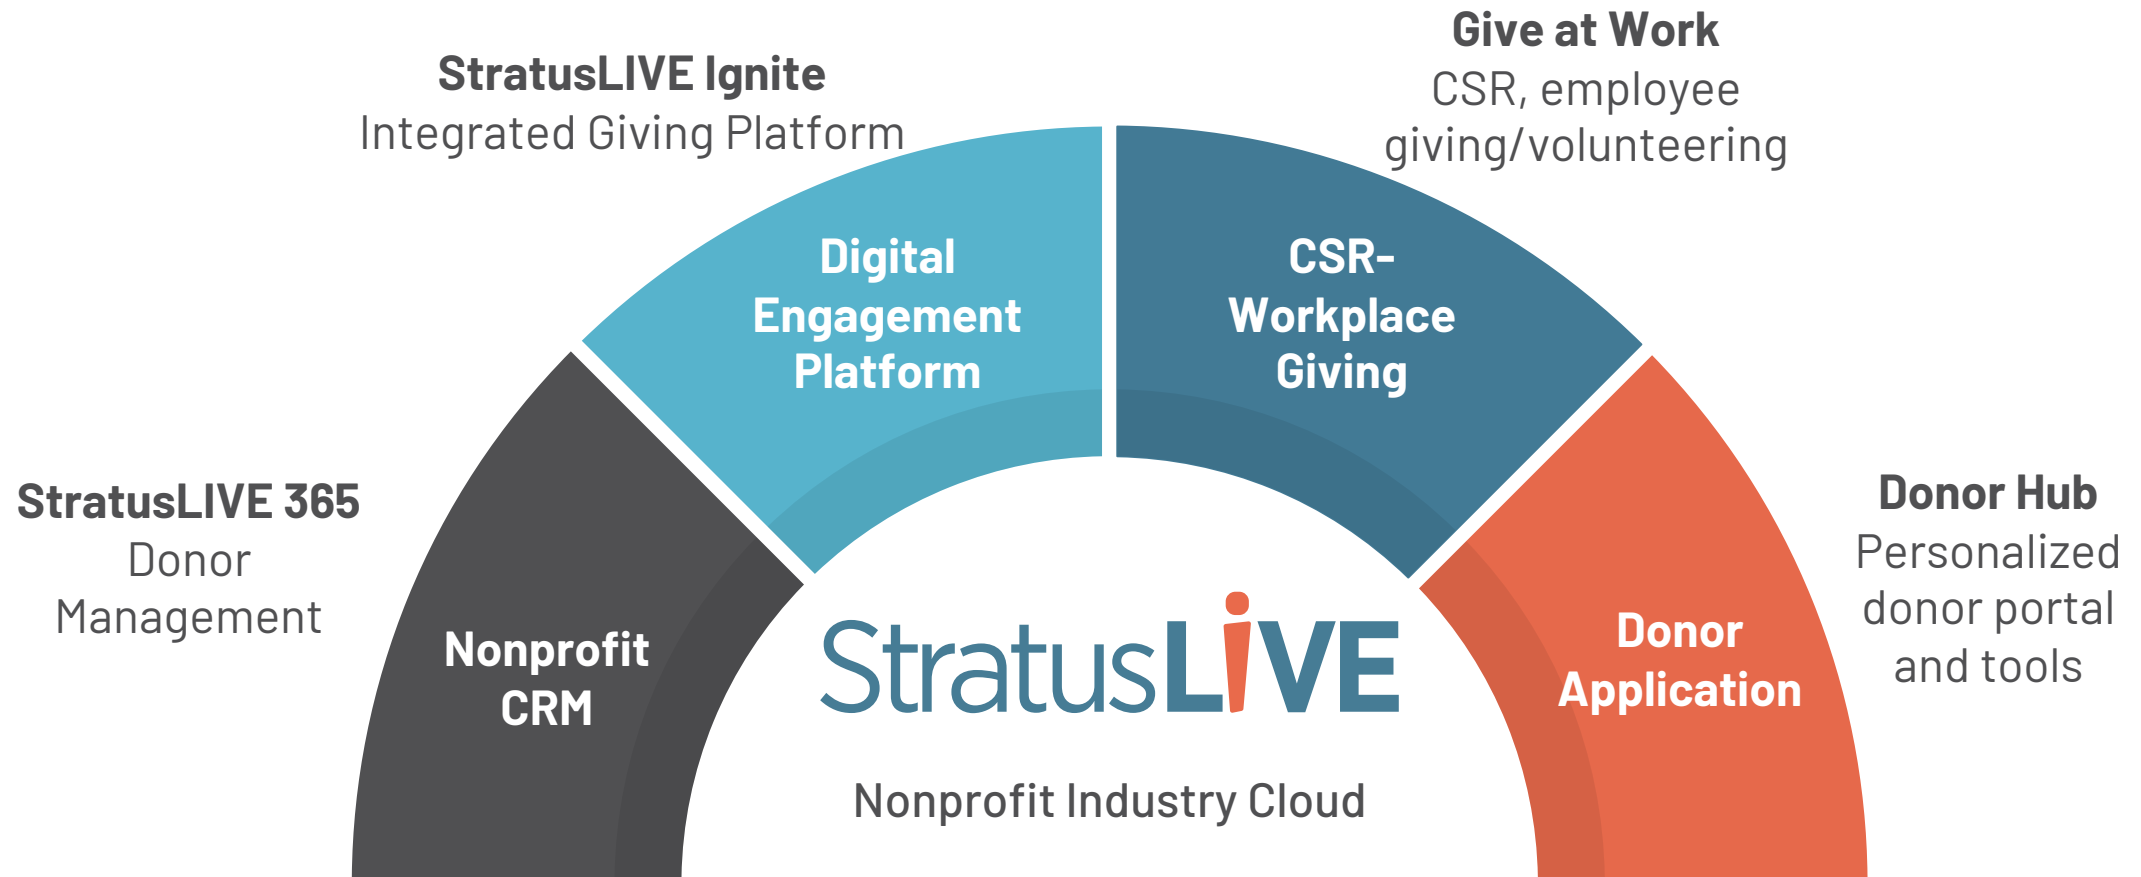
Give at Work
CSR, employee giving/volunteering

StratusLIVE Ignite
Integrated Giving Platform

Digital Engagement Platform

CSR-Workplace Giving

StratusLIVE 365
Donor Management

Nonprofit CRM

StratusLIVE

Nonprofit Industry Cloud

Donor Application

Donor Hub
Personalized donor portal and tools